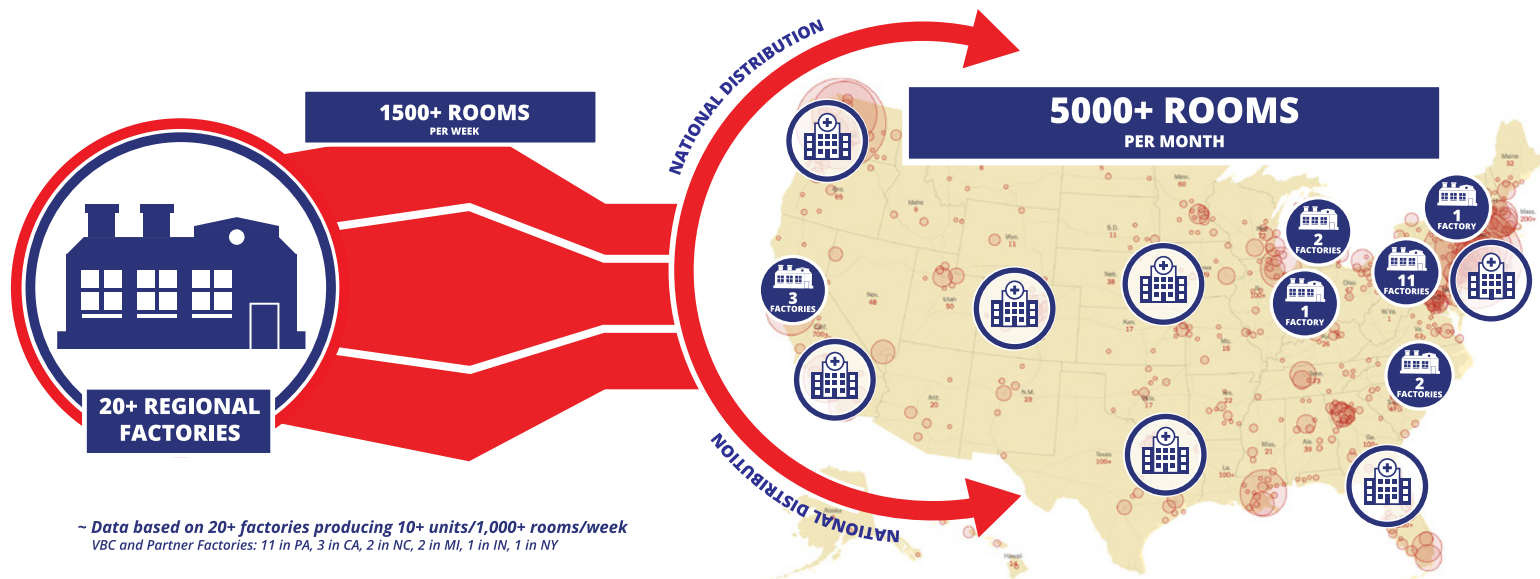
1500+ ROOMS
PER WEEK

20+ REGIONAL FACTORIES

NATIONAL DISTRIBUTION

NATIONAL DISTRIBUTION

5000+ ROOMS
PER MONTH

3 FACTORIES

2 FACTORIES

1 FACTORY

1 FACTORY

11 FACTORIES

2 FACTORIES

~ Data based on 20+ factories producing 10+ units/1,000+ rooms/week
VBC and Partner Factories: 11 in PA, 3 in CA, 2 in NC, 2 in MI, 1 in IN, 1 in NY